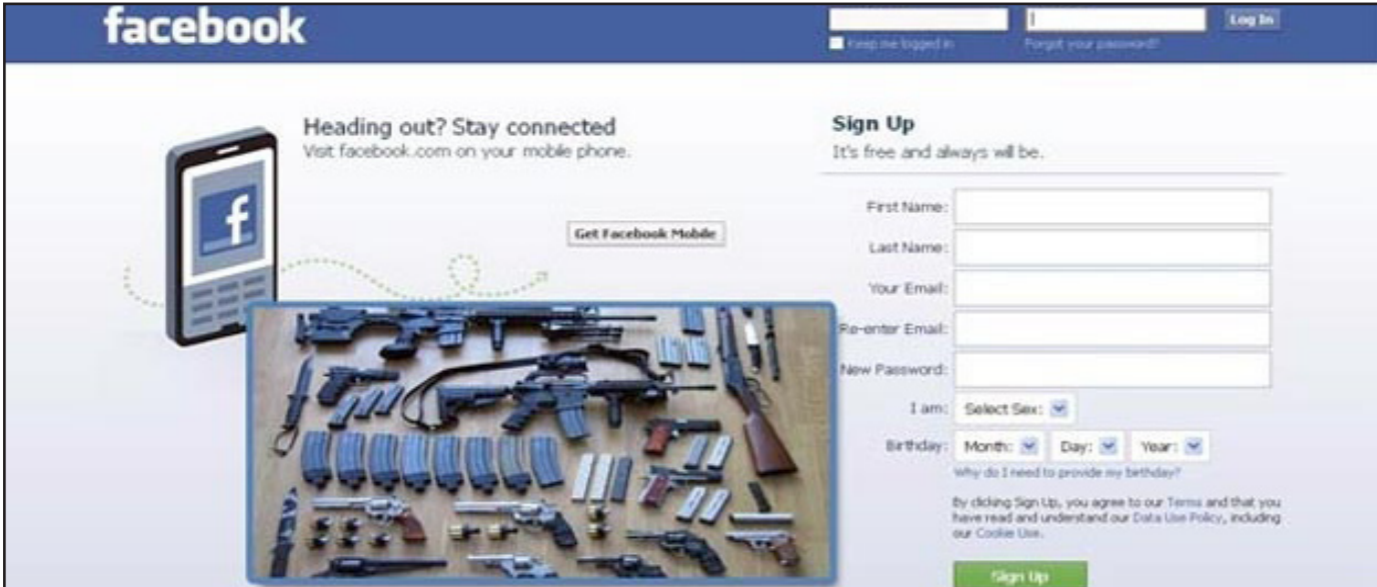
facebook

Keep me logged in

Forgot your password?

Log In

Heading out? Stay connected

Visit facebook.com on your mobile phone.

f

Get Facebook Mobile

Sign Up

It's free and always will be.

First Name:

Last Name:

Your Email:

Re-enter Email:

New Password:

I am: Select Sex:

Birthday: Month: Day: Year:

Why do I need to provide my birthday?

By clicking Sign Up, you agree to our Terms and that you have read and understand our Data Use Policy, including our Cookie Use.

Sign Up